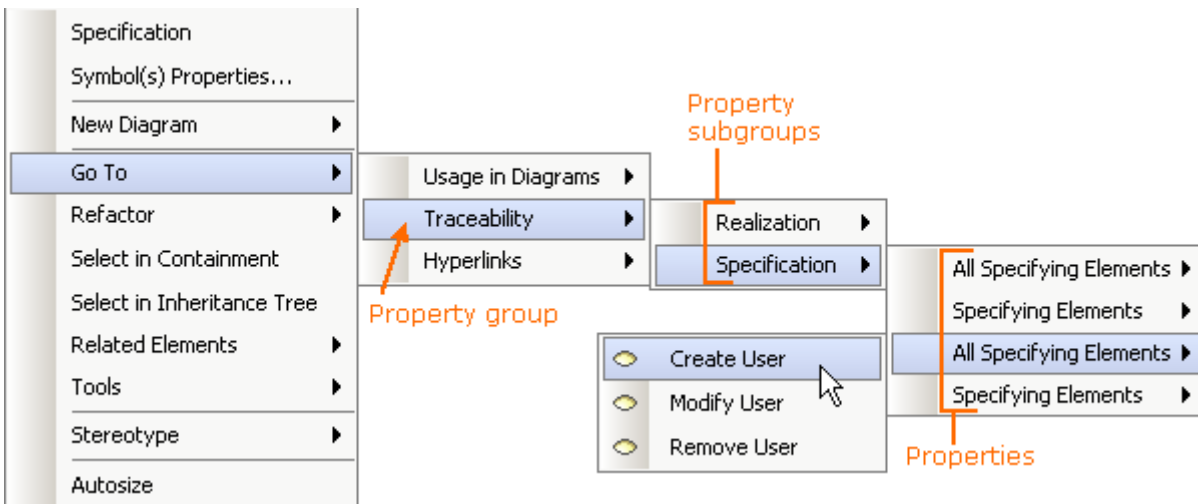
Specification
Symbol(s) Properties...
New Diagram
Go To
Refactor
Select in Containment
Select in Inheritance Tree
Related Elements
Tools
Stereotype
Autosize

Usage in Diagrams
Traceability
Hyperlinks

Property group

Property subgroups

Realization
Specification

All Specifying Elements
Specifying Elements
All Specifying Elements
Specifying Elements

Create User
Modify User
Remove User

Properties